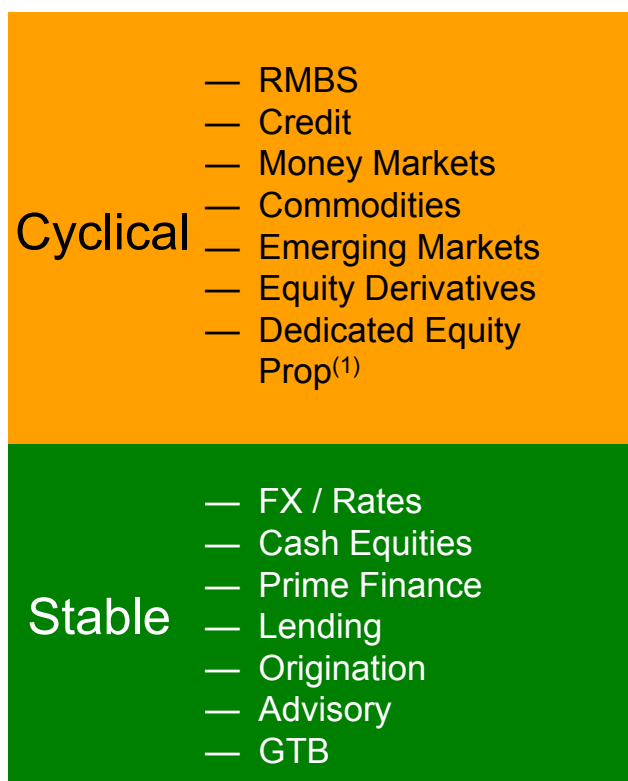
Cyclical

— RMBS
— Credit
— Money Markets
— Commodities
— Emerging Markets
— Equity Derivatives
— Dedicated Equity Prop$^{(1)}$

Stable

— FX / Rates
— Cash Equities
— Prime Finance
— Lending
— Origination
— Advisory
— GTB